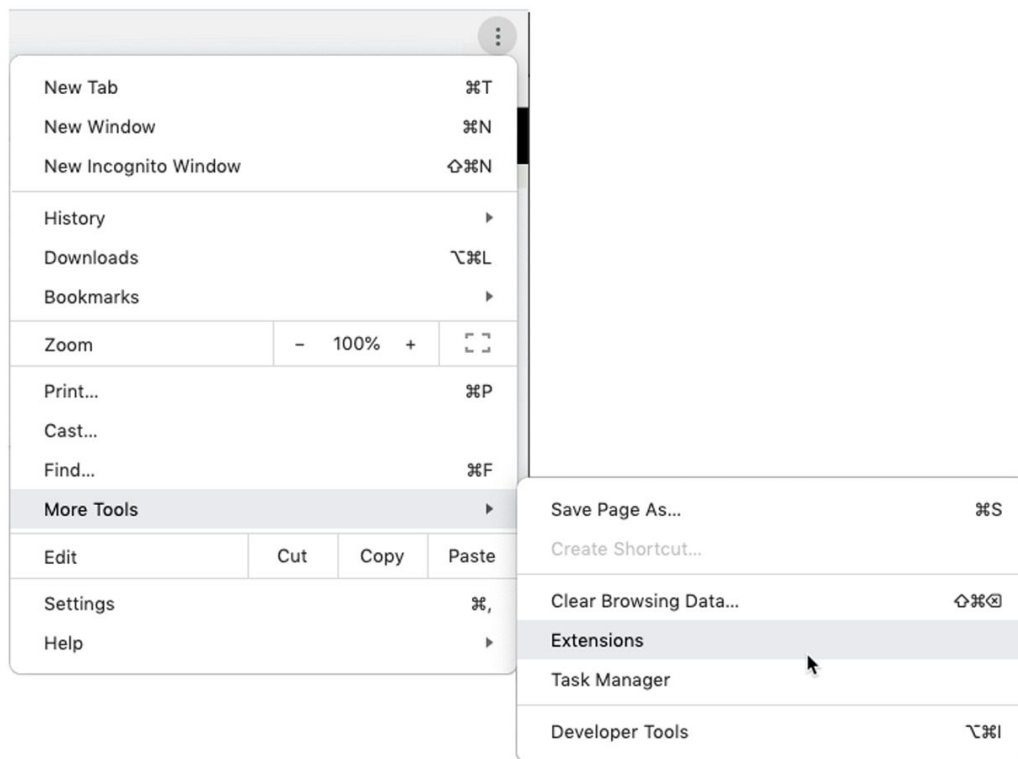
New Tab ⌘T
New Window ⌘N
New Incognito Window ⇧⌘N

History
Downloads ⌥⌘L
Bookmarks

Zoom – 100% +

Print... ⌘P
Cast...
Find... ⌘F
More Tools

Edit Cut Copy Paste

Settings ⌘,
Help

Save Page As... ⌘S
Create Shortcut...

Clear Browsing Data... ⇧⌘⌫
Extensions
Task Manager

Developer Tools ⌥⌘I